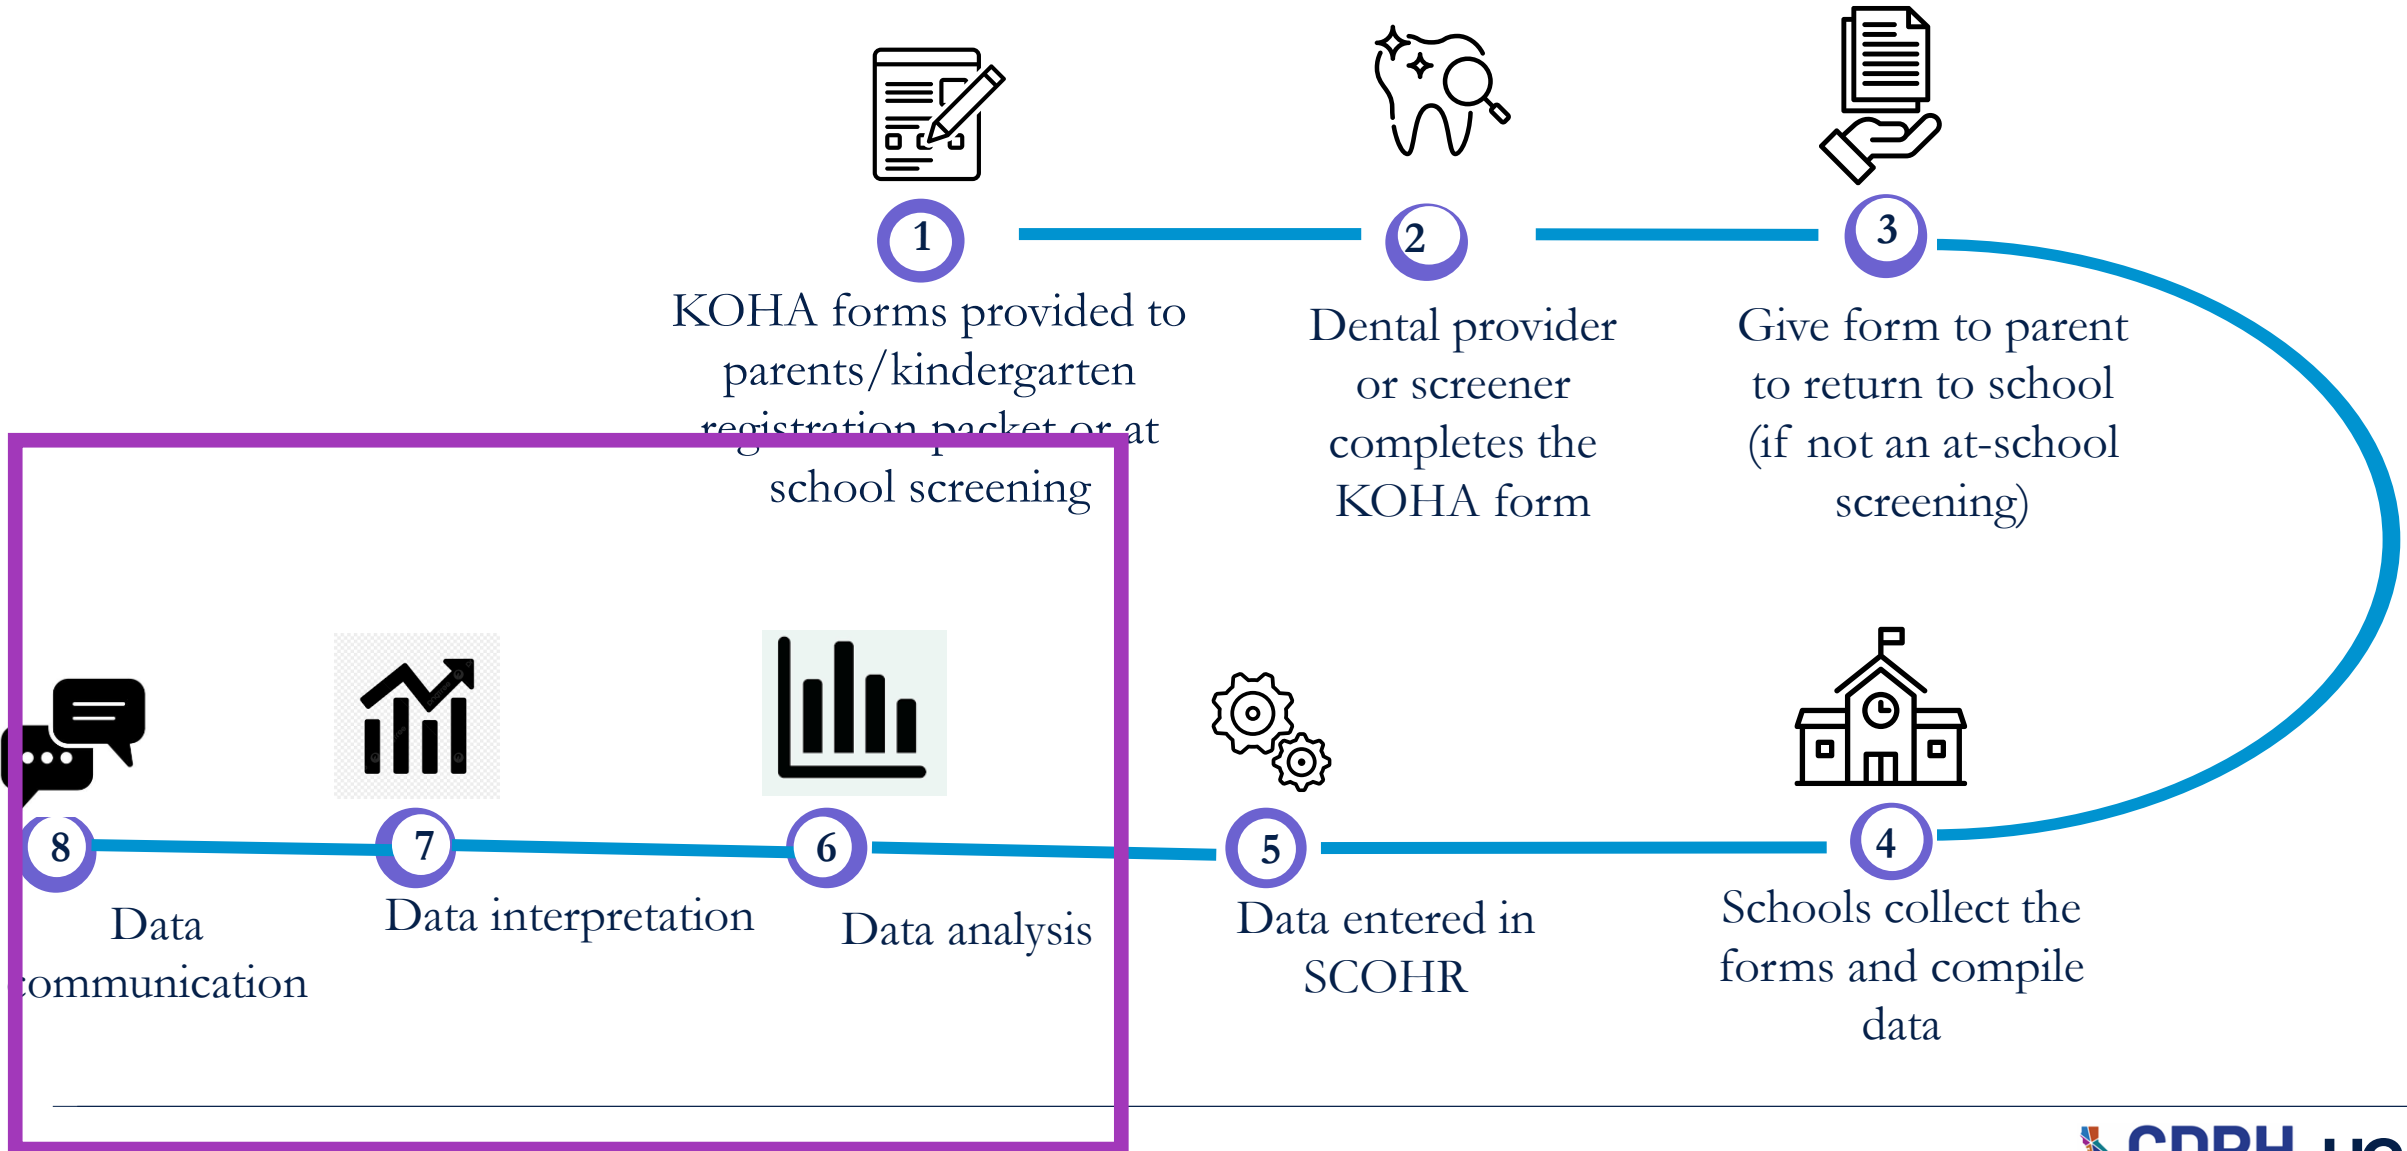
1
KOHA forms provided to parents/kindergarten registration packet or at school screening

2
Dental provider or screener completes the KOHA form

3
Give form to parent to return to school (if not an at-school screening)

4
Schools collect the forms and compile data

5
Data entered in SCOHR

6
Data analysis

7
Data interpretation

8
Data communication

CDPH